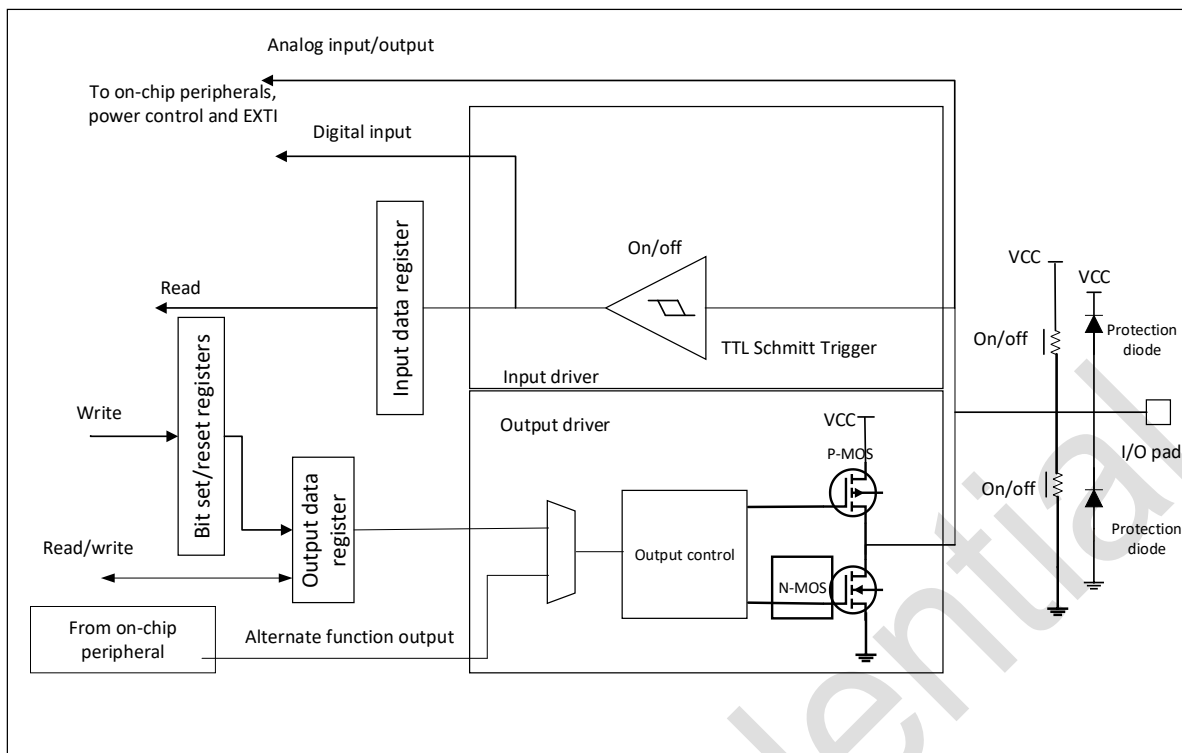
Analog input/output

To on-chip peripherals, power control and EXTI

Digital input

Input data register

On/off

Read

TTL Schmitt Trigger

Bit set/reset registers

Input driver

VCC

VCC

On/off

Protection diode

Write

Output driver

VCC

P-MOS

I/O pad

Output data register

On/off

Output control

Protection diode

Read/write

N-MOS

From on-chip peripheral

Alternate function output

Confidential